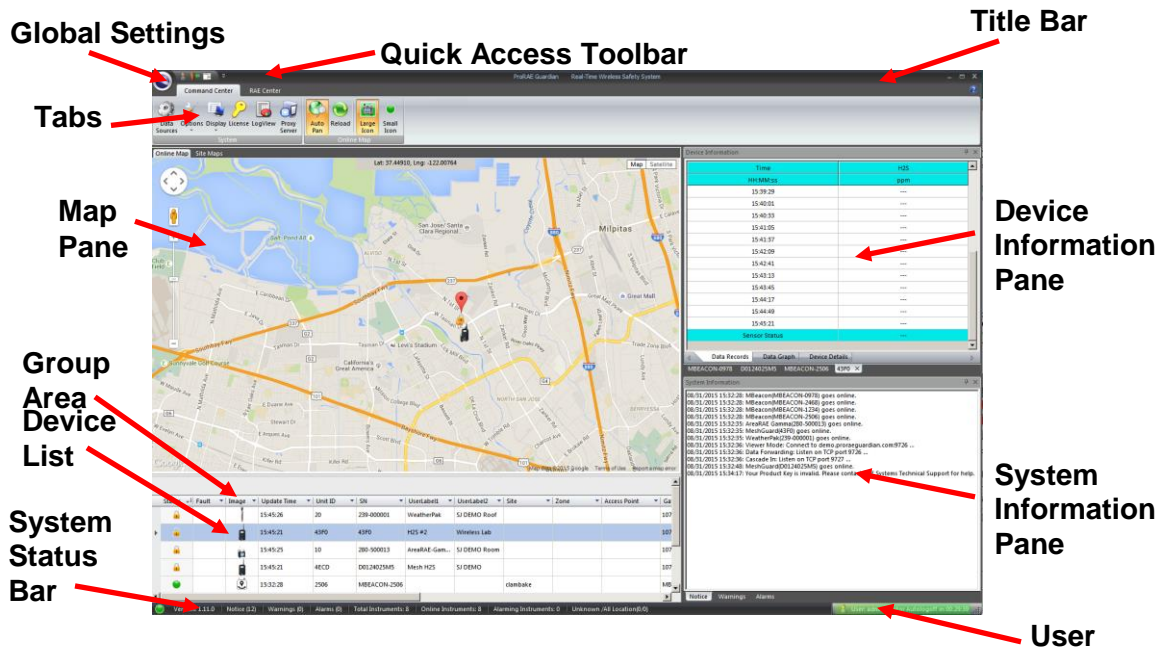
Global Settings

Quick Access Toolbar

Title Bar

ProRAE Guardian Real-Time Wireless Safety System

Command Center RAE Center

Tabs

Data Sources Options Display License LogView Proxy Server

System

Auto Pan Reload Large Icon Small Icon

Online Map

Online Map Site Maps

Lat: 37.44910, Lng: -122.00764

Map Satellite

Map Pane

Milpitas

Device Information

| Time | H2S |
|---|---|
| HH:MM:ss | ppm |
| 15:39:29 | --- |
| 15:40:01 | --- |
| 15:40:33 | --- |
| 15:41:05 | --- |
| 15:41:37 | --- |
| 15:42:09 | --- |
| 15:42:41 | --- |
| 15:43:13 | --- |
| 15:43:45 | --- |
| 15:44:17 | --- |
| 15:44:49 | --- |
| 15:45:21 | --- |
| Sensor Status | --- |

Device Information Pane

Data Records Data Graph Device Details

MBEACON-0978 D0124025M5 MBEACON-2506 43F0

System Information

08/31/2015 15:32:28: MBeacon(MBEACON-0978) goes online.
08/31/2015 15:32:28: MBeacon(MBEACON-2468) goes online.
08/31/2015 15:32:28: MBeacon(MBEACON-1234) goes online.
08/31/2015 15:32:28: MBeacon(MBEACON-2506) goes online.
08/31/2015 15:32:35: AreaRAE Gamma(280-500013) goes online.
08/31/2015 15:32:35: MeshGuard(43F0) goes online.
08/31/2015 15:32:35: WeatherPak(239-000001) goes online.
08/31/2015 15:32:36: Viewer Mode: Connect to demo.proraeguardian.com:9726 ...
08/31/2015 15:32:36: Data Forwarding: Listen on TCP port 9726 ...
08/31/2015 15:32:36: Cascade In: Listen on TCP port 9727 ...
08/31/2015 15:32:48: MeshGuard(D0124025M5) goes online.
08/31/2015 15:34:17: Your Product Key is invalid. Please contact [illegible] Systems Technical Support for help.

Group Area

Device List

| Status | Fault | Image | Update Time | Unit ID | SN | UserLabel1 | UserLabel2 | Site | Zone | Access Point | Ga |
|---|---|---|---|---|---|---|---|---|---|---|---|
| | | | 15:45:26 | 20 | 239-000001 | WeatherPak | SJ DEMO Roof | | | | 107 |
| | | | 15:45:21 | 43F0 | 43F0 | H2S #2 | Wireless Lab | | | | 107 |
| | | | 15:45:25 | 10 | 280-500013 | AreaRAE Gam... | SJ DEMO Room | | | | 107 |
| | | | 15:45:21 | 4ECD | D0124025M5 | Mesh H2S | SJ DEMO | | | | 107 |
| | | | 15:32:28 | 2506 | MBEACON-2506 | | | clambake | | | MB |

System Information Pane

System Status Bar

Version 1.11.0 Notice (12) Warnings (0) Alarms (0) Total Instruments: 8 Online Instruments: 8 Alarming Instruments: 0 Unknown /All Location(0/0)

Notice Warnings Alarms

User

User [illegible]